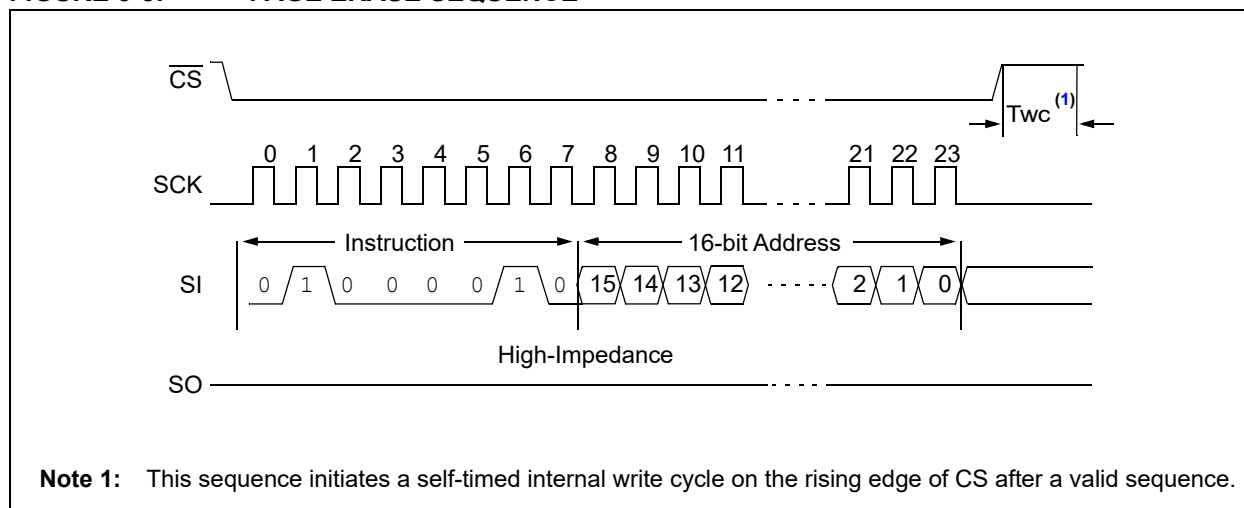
$\overline{CS}$

Twc$^{(1)}$

0 1 2 3 4 5 6 7 8 9 10 11 21 22 23

SCK

Instruction

16-bit Address

SI

0 1 0 0 0 0 1 0 15 14 13 12 2 1 0

High-Impedance

SO

**Note 1:** This sequence initiates a self-timed internal write cycle on the rising edge of CS after a valid sequence.